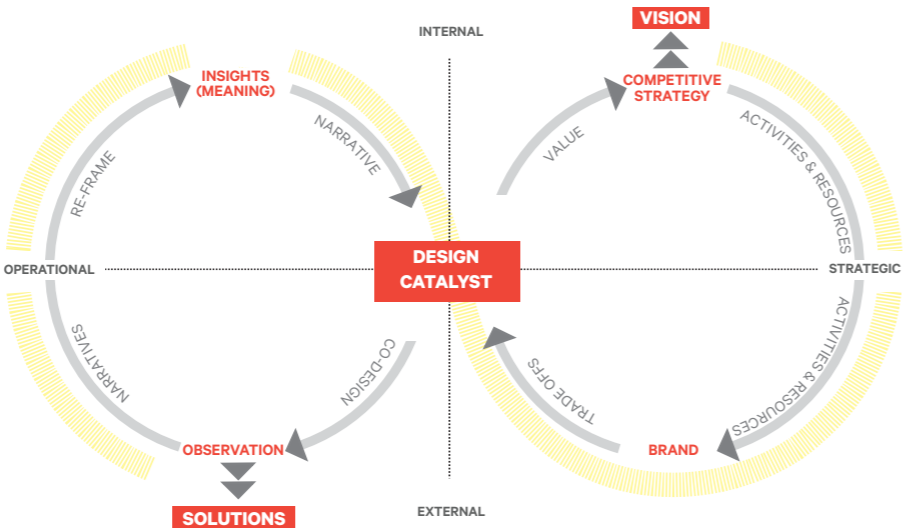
INTERNAL

VISION

INSIGHTS (MEANING)

NARRATIVE

RE-FRAME

COMPETITIVE STRATEGY

VALUE

ACTIVITIES & RESOURCES

OPERATIONAL

DESIGN CATALYST

STRATEGIC

NARRATIVES

CO-DESIGN

TRADE OFFS

ACTIVITIES & RESOURCES

OBSERVATION

BRAND

SOLUTIONS

EXTERNAL